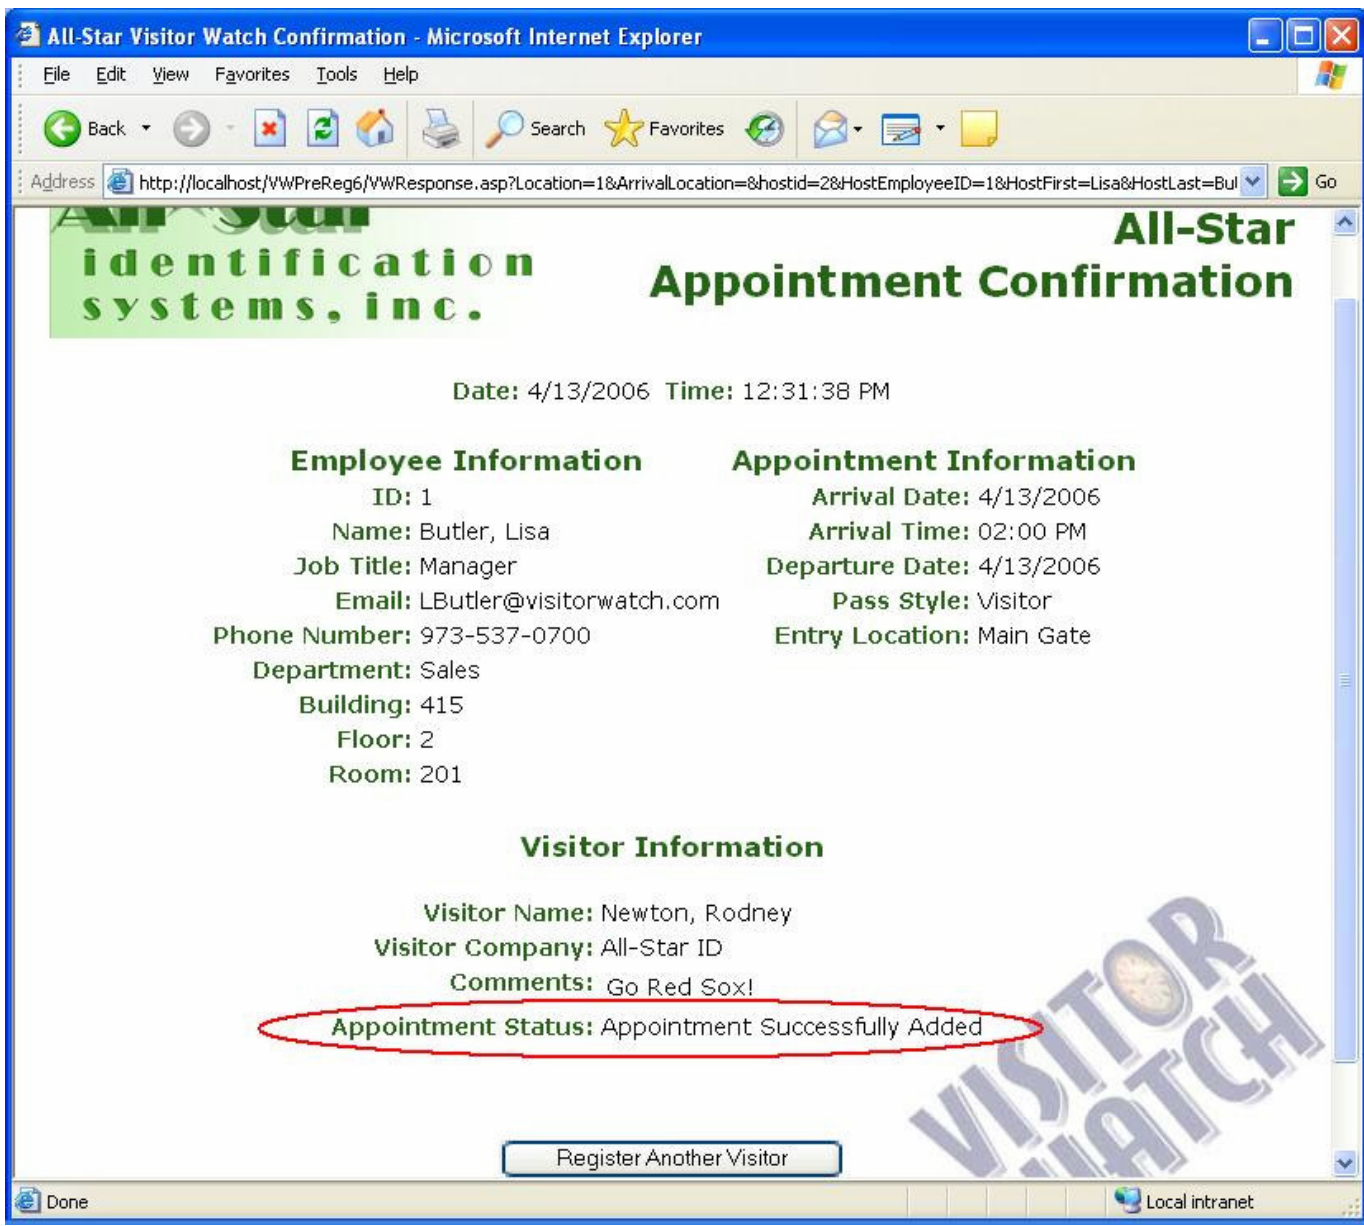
All-Star Visitor Watch Confirmation - Microsoft Internet Explorer

File Edit View Favorites Tools Help

Back Search Favorites

Address http://localhost/VWPreReg6/VWResponse.asp?Location=1&ArrivalLocation=&hostid=2&HostEmployeeID=1&HostFirst=Lisa&HostLast=Bu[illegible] Go

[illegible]
identification systems, inc.

All-Star
Appointment Confirmation

Date: 4/13/2006 Time: 12:31:38 PM

Employee Information
ID: 1
Name: Butler, Lisa
Job Title: Manager
Email: LButler@visitorwatch.com
Phone Number: 973-537-0700
Department: Sales
Building: 415
Floor: 2
Room: 201

Appointment Information
Arrival Date: 4/13/2006
Arrival Time: 02:00 PM
Departure Date: 4/13/2006
Pass Style: Visitor
Entry Location: Main Gate

Visitor Information

Visitor Name: Newton, Rodney
Visitor Company: All-Star ID
Comments: Go Red Sox!
Appointment Status: Appointment Successfully Added

VISITOR WATCH

Register Another Visitor

Done
Local intranet